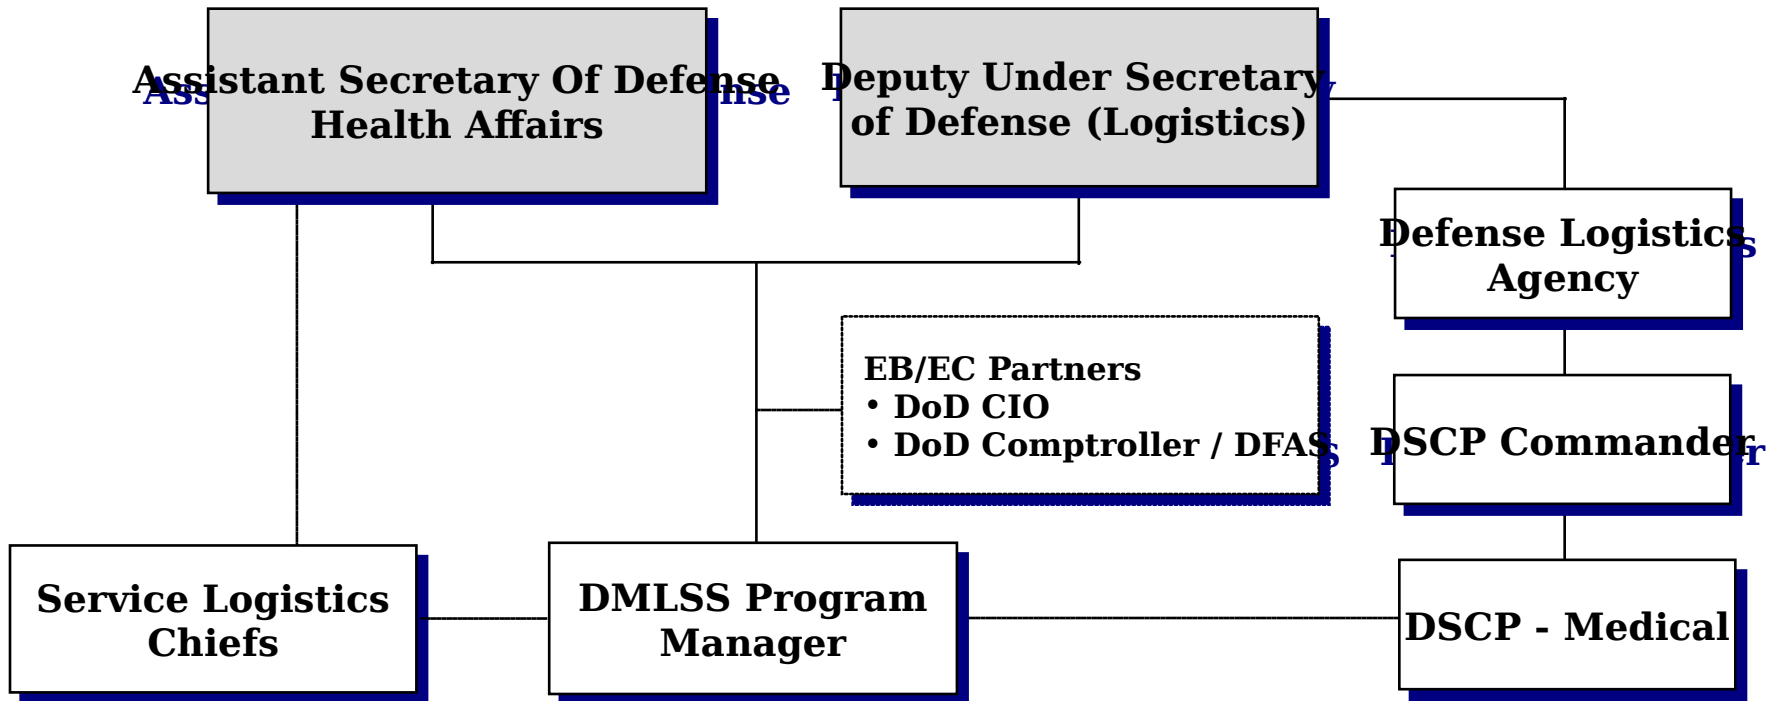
Assistant Secretary Of Defense Health Affairs

Deputy Under Secretary of Defense (Logistics)

Defense Logistics Agency

EB/EC Partners
• DoD CIO
• DoD Comptroller / DFAS

DSCP Commander

Service Logistics Chiefs

DMLSS Program Manager

DSCP - Medical